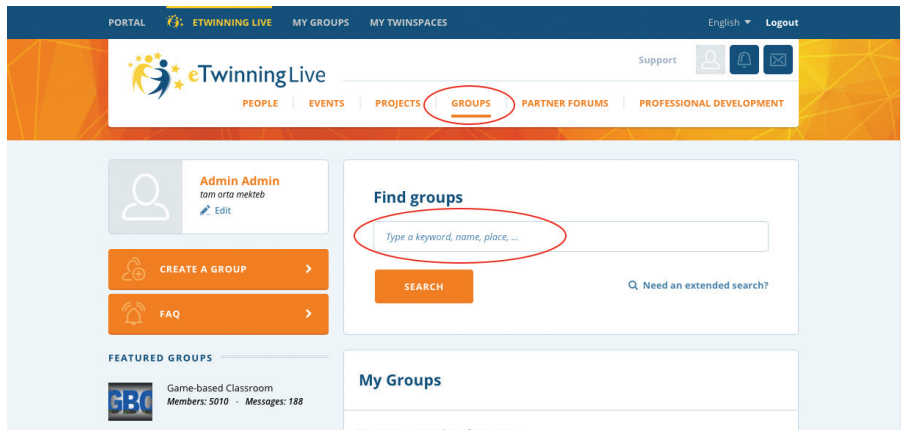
PORTAL ETWINNING LIVE MY GROUPS MY TWINSPACES English Logout

eTwinning Live

Support

PEOPLE EVENTS PROJECTS GROUPS PARTNER FORUMS PROFESSIONAL DEVELOPMENT

Admin Admin
tam orta mekteb
Edit

CREATE A GROUP

FAQ

FEATURED GROUPS

GBC
Game-based Classroom
Members: 5010 - Messages: 188

Find groups

Type a keyword, name, place, ...

SEARCH

Need an extended search?

My Groups